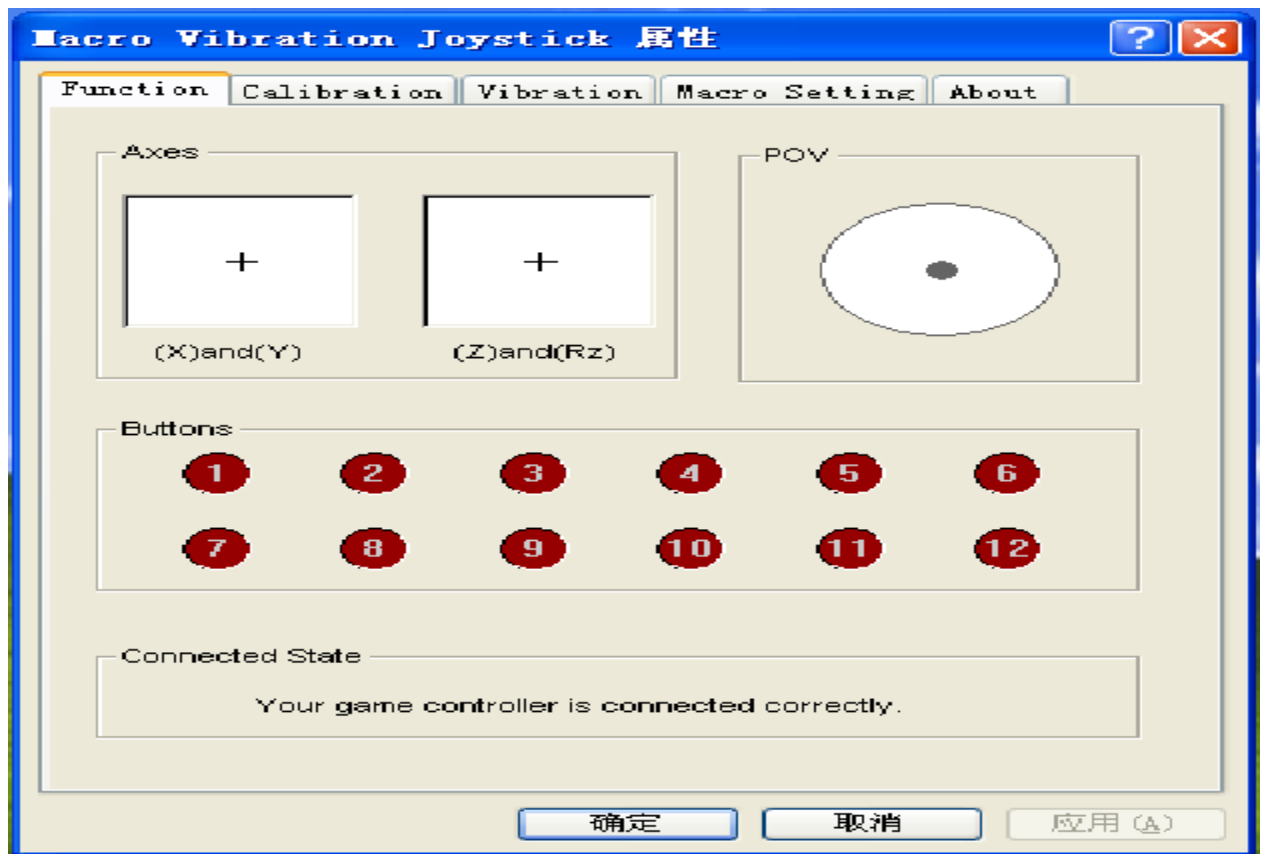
Macro Vibration Joystick 属性

Function | Calibration | Vibration | Macro Setting | About

Axes

+

(X)and(Y)

+

(Z)and(Rz)

POV

Buttons

1 2 3 4 5 6

7 8 9 10 11 12

Connected State

Your game controller is connected correctly.

确定 取消 应用 (A)